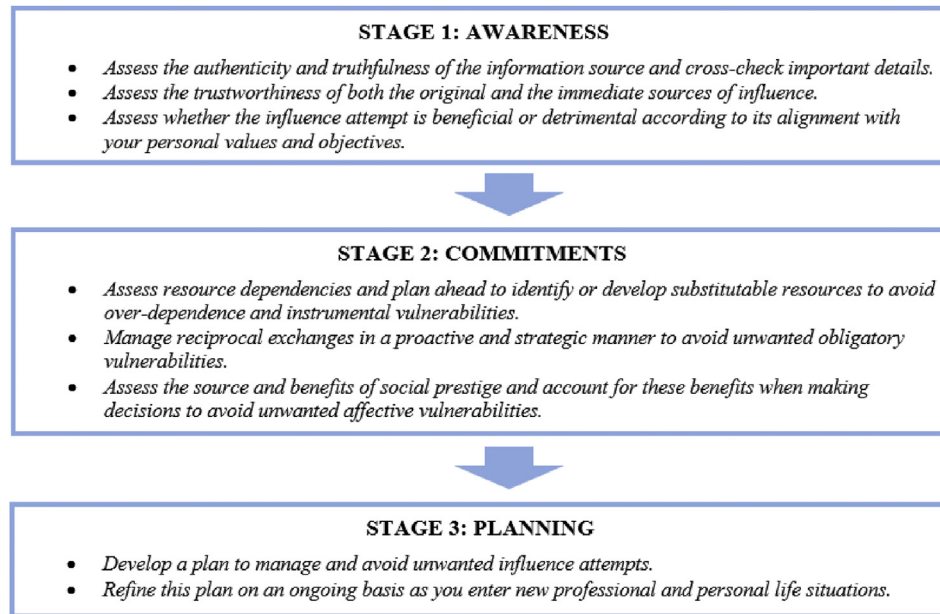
STAGE 1: AWARENESS

- Assess the authenticity and truthfulness of the information source and cross-check important details.
- Assess the trustworthiness of both the original and the immediate sources of influence.
- Assess whether the influence attempt is beneficial or detrimental according to its alignment with your personal values and objectives.

STAGE 2: COMMITMENTS

- Assess resource dependencies and plan ahead to identify or develop substitutable resources to avoid over-dependence and instrumental vulnerabilities.
- Manage reciprocal exchanges in a proactive and strategic manner to avoid unwanted obligatory vulnerabilities.
- Assess the source and benefits of social prestige and account for these benefits when making decisions to avoid unwanted affective vulnerabilities.

STAGE 3: PLANNING

- Develop a plan to manage and avoid unwanted influence attempts.
- Refine this plan on an ongoing basis as you enter new professional and personal life situations.